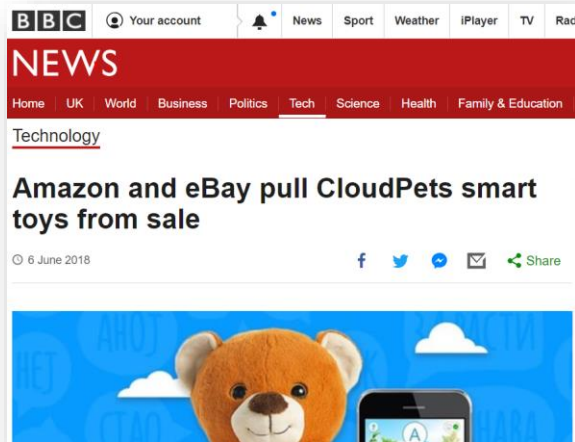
BBC Your account News Sport Weather iPlayer TV Rad

NEWS

Home UK World Business Politics Tech Science Health Family & Education

Technology

Amazon and eBay pull CloudPets smart toys from sale

6 June 2018

Share

A